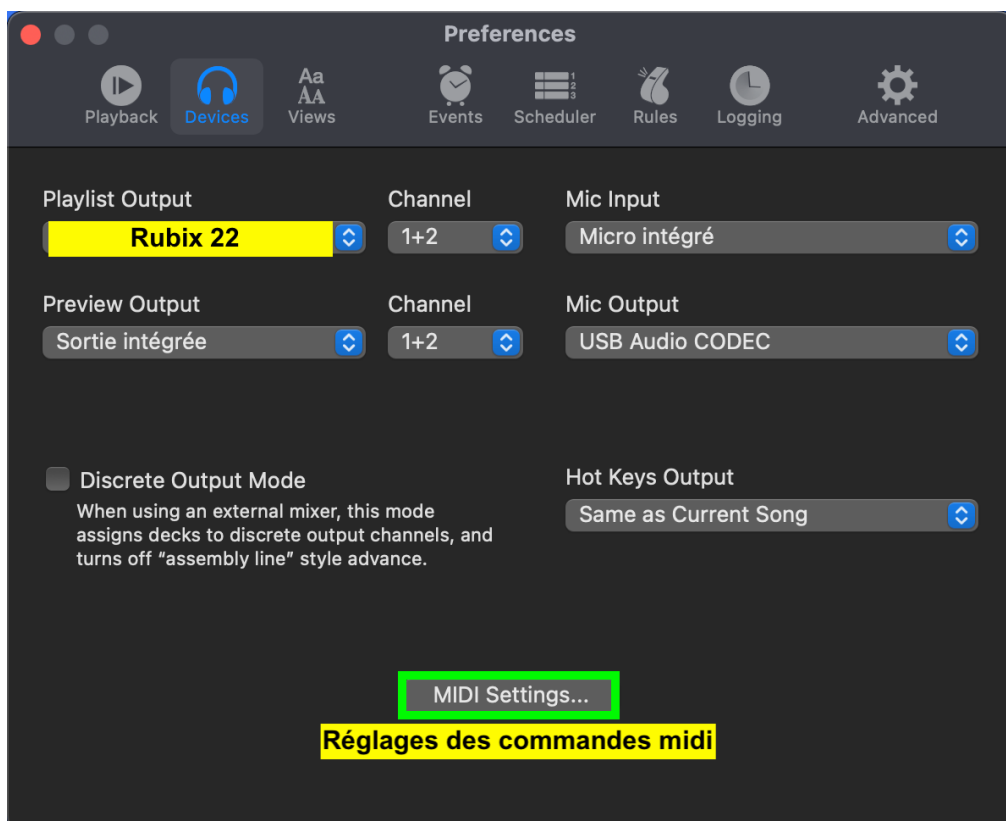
Preferences

Playback Devices Aa AA Views Events 1 2 3 Scheduler Rules Logging Advanced

Playlist Output
Rubix 22

Channel
1+2

Mic Input
Micro intégré

Preview Output
Sortie intégrée

Channel
1+2

Mic Output
USB Audio CODEC

Discrete Output Mode
When using an external mixer, this mode assigns decks to discrete output channels, and turns off “assembly line” style advance.

Hot Keys Output
Same as Current Song

MIDI Settings...

Réglages des commandes midi